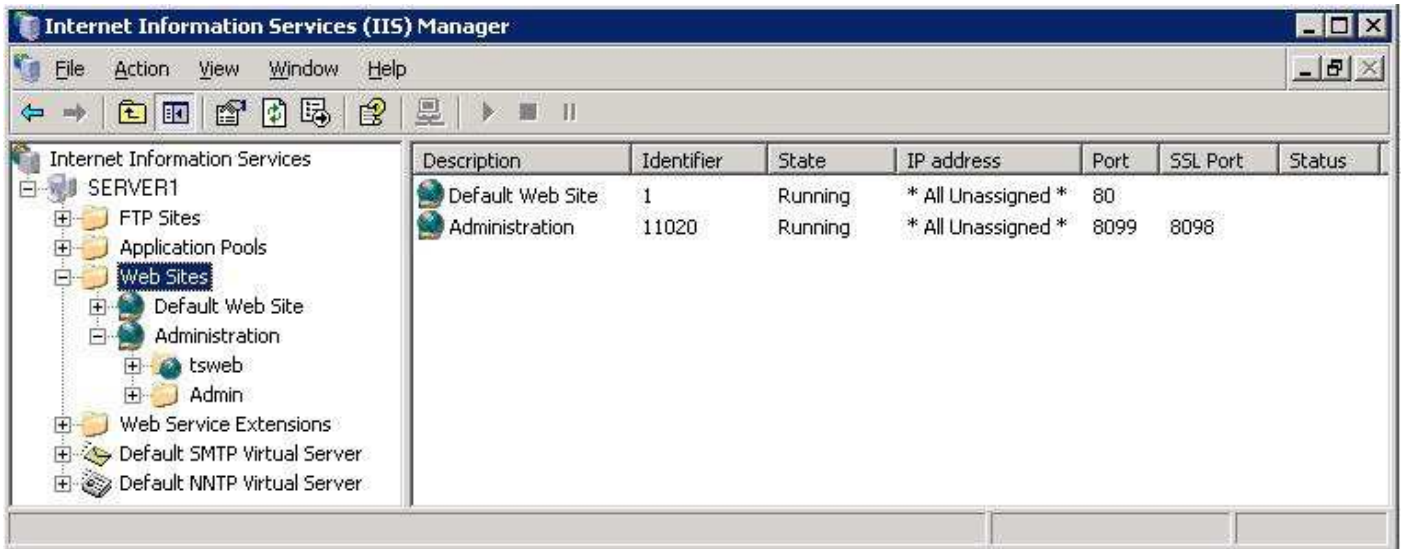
Internet Information Services (IIS) Manager

File Action View Window Help

Internet Information Services
SERVER1
FTP Sites
Application Pools
Web Sites
Default Web Site
Administration
tsweb
Admin
Web Service Extensions
Default SMTP Virtual Server
Default NNTP Virtual Server

| Description | Identifier | State | IP address | Port | SSL Port | Status |
|---|---|---|---|---|---|---|
| Default Web Site | 1 | Running | * All Unassigned * | 80 | | |
| Administration | 11020 | Running | * All Unassigned * | 8099 | 8098 | |